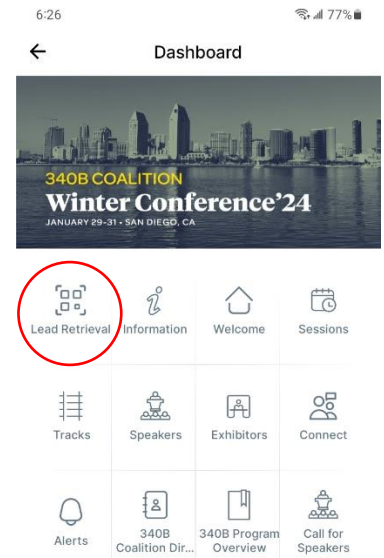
6:26

77%

Dashboard

340B COALITION
Winter Conference'24
JANUARY 29-31 • SAN DIEGO, CA

Lead Retrieval

Information

Welcome

Sessions

Tracks

Speakers

Exhibitors

Connect

Alerts

340B Coalition Dir...

340B Program Overview

Call for Speakers